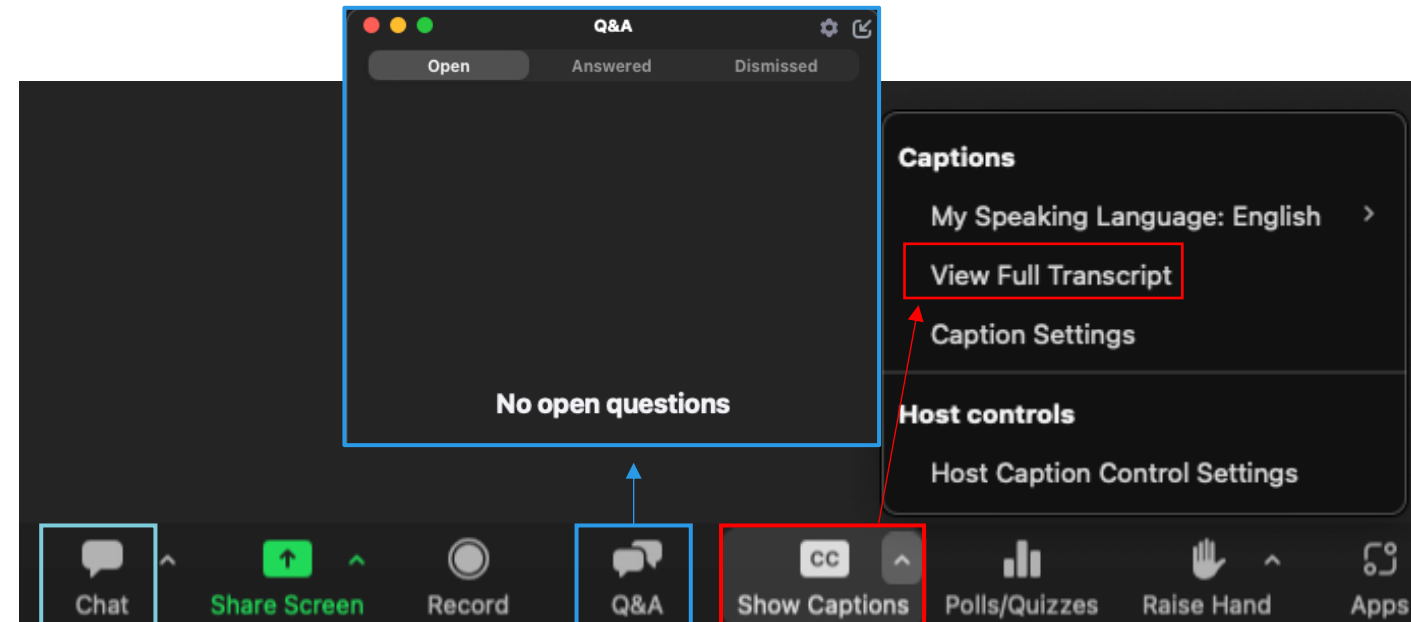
Q&A

Open Answered Dismissed

No open questions

Captions

My Speaking Language: English

View Full Transcript

Caption Settings

Host controls

Host Caption Control Settings

Chat

Share Screen

Record

Q&A

CC

Show Captions

Polls/Quizzes

Raise Hand

Apps